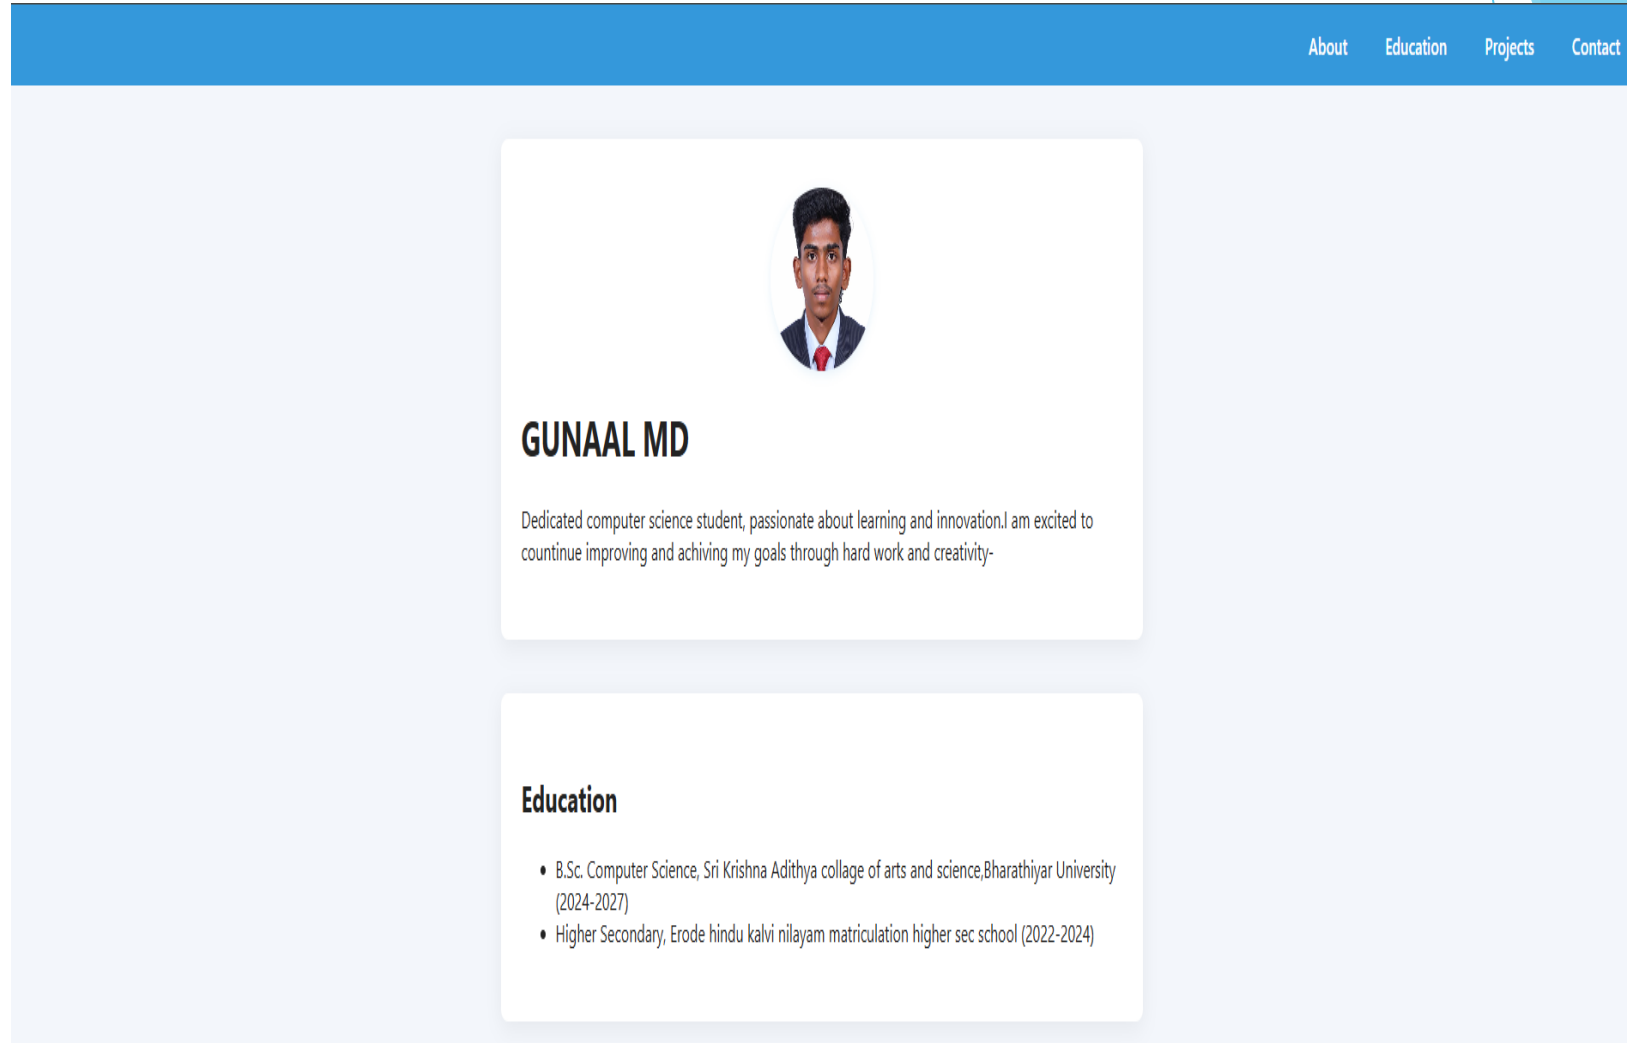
About Education Projects Contact

GUNAAL MD

Dedicated computer science student, passionate about learning and innovation.I am excited to countinue improving and achiving my goals through hard work and creativity-

Education

- B.Sc. Computer Science, Sri Krishna Adithya collage of arts and science,Bharathiyar University (2024-2027)
- Higher Secondary, Erode hindu kalvi nilayam matriculation higher sec school (2022-2024)